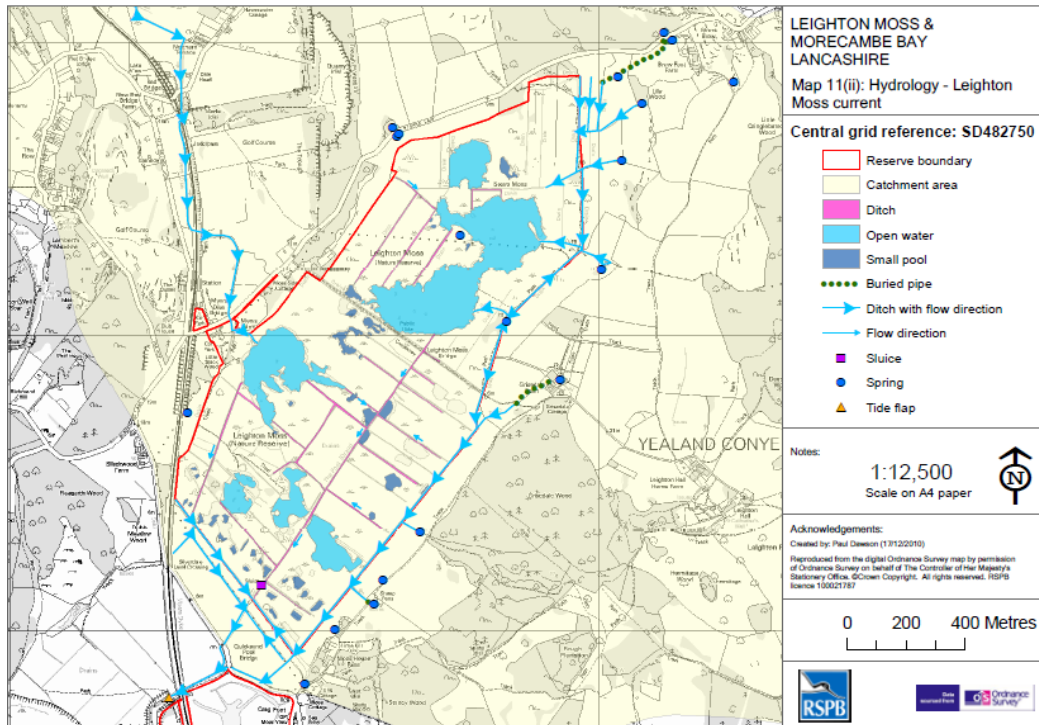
LEIGHTON MOSS & MORECAMBE BAY LANCASHIRE

Map 11(ii): Hydrology - Leighton Moss current

Central grid reference: SD482750

Reserve boundary
Catchment area
Ditch
Open water
Small pool
Buried pipe
Ditch with flow direction
Flow direction
Sluice
Spring
Tide flap

Notes:

1:12,500
Scale on A4 paper

N

Acknowledgements:
Created by: Paul Dawson (17/12/2010)
Reproduced from the digital Ordnance Survey map by permission of Ordnance Survey on behalf of The Controller of Her Majesty's Stationery Office. ©Crown Copyright. All rights reserved. RSPB licence 100021787

0 200 400 Metres

RSPB

Data sourced from Ordnance Survey

YEALAND CONYE
Leighton Moss (Nature Reserve)
Leighton Moss (Nature Reserve)
Station
Golf Course